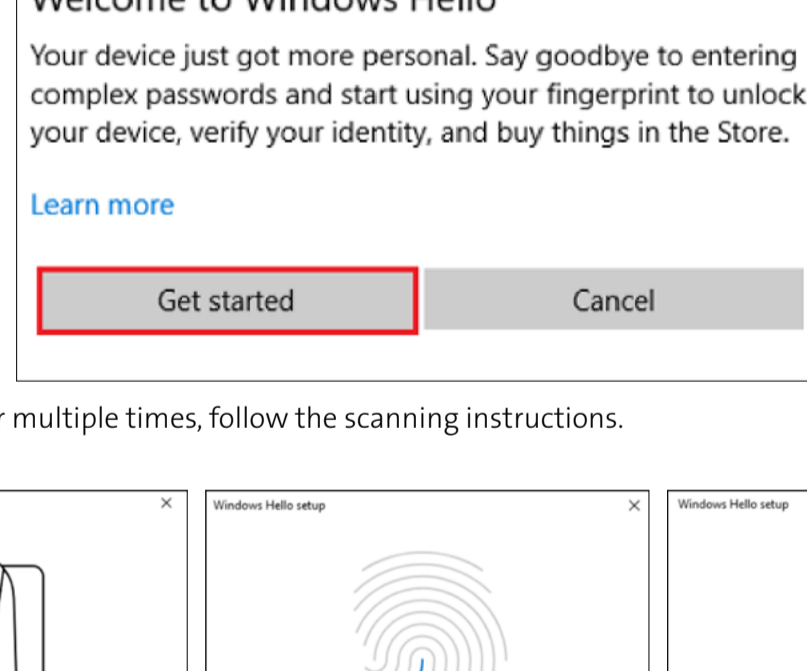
Your device just got more personal. Say goodbye to entering complex passwords and start using your fingerprint to unlock your device, verify your identity, and buy things in the Store.

Learn more

Get started

Cancel

r multiple times, follow the scanning instructions.

×

Windows Hello setup

×

Windows Hello setup